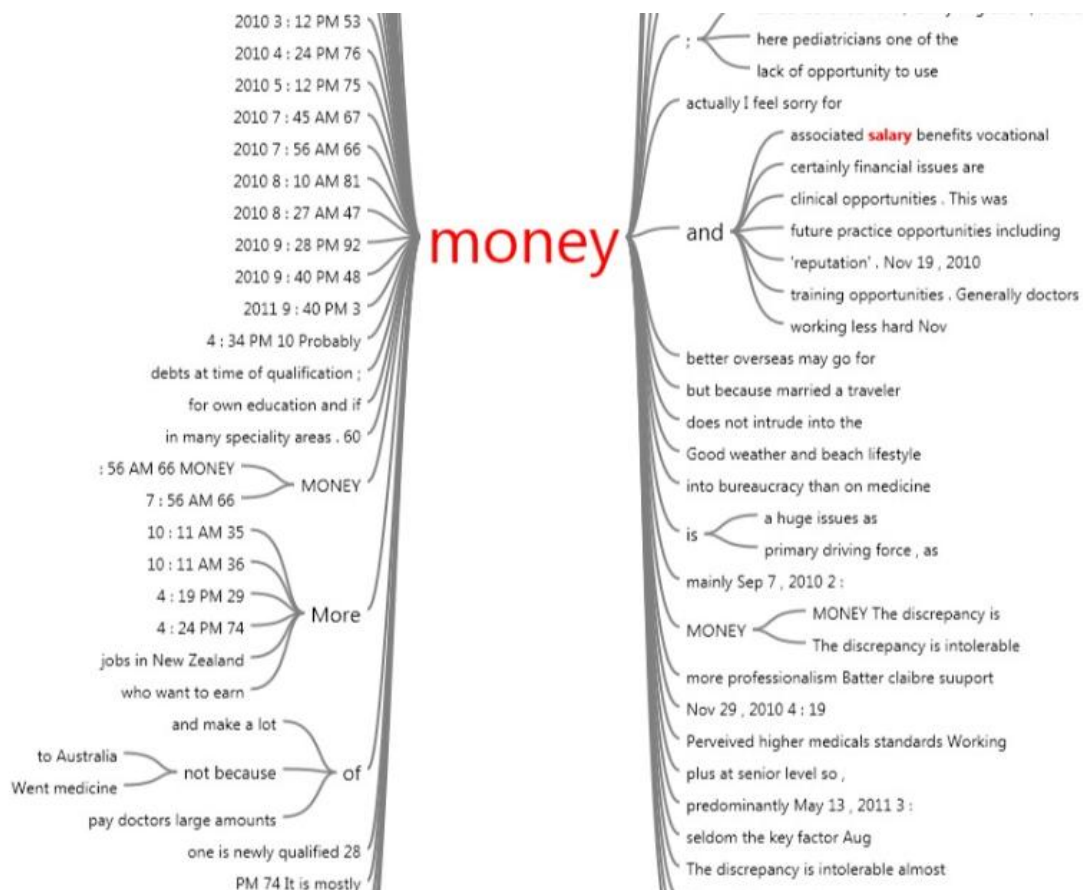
2010 3 : 12 PM 53
2010 4 : 24 PM 76
2010 5 : 12 PM 75
2010 7 : 45 AM 67
2010 7 : 56 AM 66
2010 8 : 10 AM 81
2010 8 : 27 AM 47
2010 9 : 28 PM 92
2010 9 : 40 PM 48
2011 9 : 40 PM 3
4 : 34 PM 10 Probably
debts at time of qualification ;
for own education and if
in many speciality areas . 60
: 56 AM 66 MONEY
7 : 56 AM 66
MONEY
10 : 11 AM 35
10 : 11 AM 36
4 : 19 PM 29
4 : 24 PM 74
jobs in New Zealand
who want to earn
More
and make a lot
to Australia
Went medicine
not because
of
pay doctors large amounts
one is newly qualified 28
PM 74 It is mostly

money

;
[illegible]
here pediatricians one of the
lack of opportunity to use
actually I feel sorry for
and
associated salary benefits vocational
certainly financial issues are
clinical opportunities . This was
future practice opportunities including
'reputation' . Nov 19 , 2010
training opportunities . Generally doctors
working less hard Nov
better overseas may go for
but because married a traveler
does not intrude into the
Good weather and beach lifestyle
into bureaucracy than on medicine
is
a huge issues as
primary driving force , as
mainly Sep 7 , 2010 2 :
MONEY
MONEY The discrepancy is
The discrepancy is intolerable
more professionalism Batter claibre suuport
Nov 29 , 2010 4 : 19
Perveived higher medicals standards Working
plus at senior level so ,
predominantly May 13 , 2011 3 :
seldom the key factor Aug
The discrepancy is intolerable almost